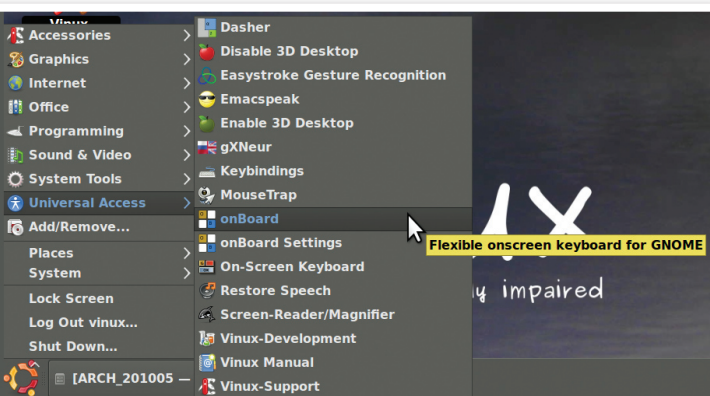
Vinux
Accessories
Graphics
Internet
Office
Programming
Sound & Video
System Tools
Universal Access
Add/Remove...
Places
System
Lock Screen
Log Out vinux...
Shut Down...

Dasher
Disable 3D Desktop
Easystroke Gesture Recognition
Emacspeak
Enable 3D Desktop
gXNeur
Keybindings
MouseTrap
onBoard
onBoard Settings
On-Screen Keyboard
Restore Speech
Screen-Reader/Magnifier
Vinux-Development
Vinux Manual
Vinux-Support

Flexible onscreen keyboard for GNOME

ux
y impaired

[ARCH_201005 —